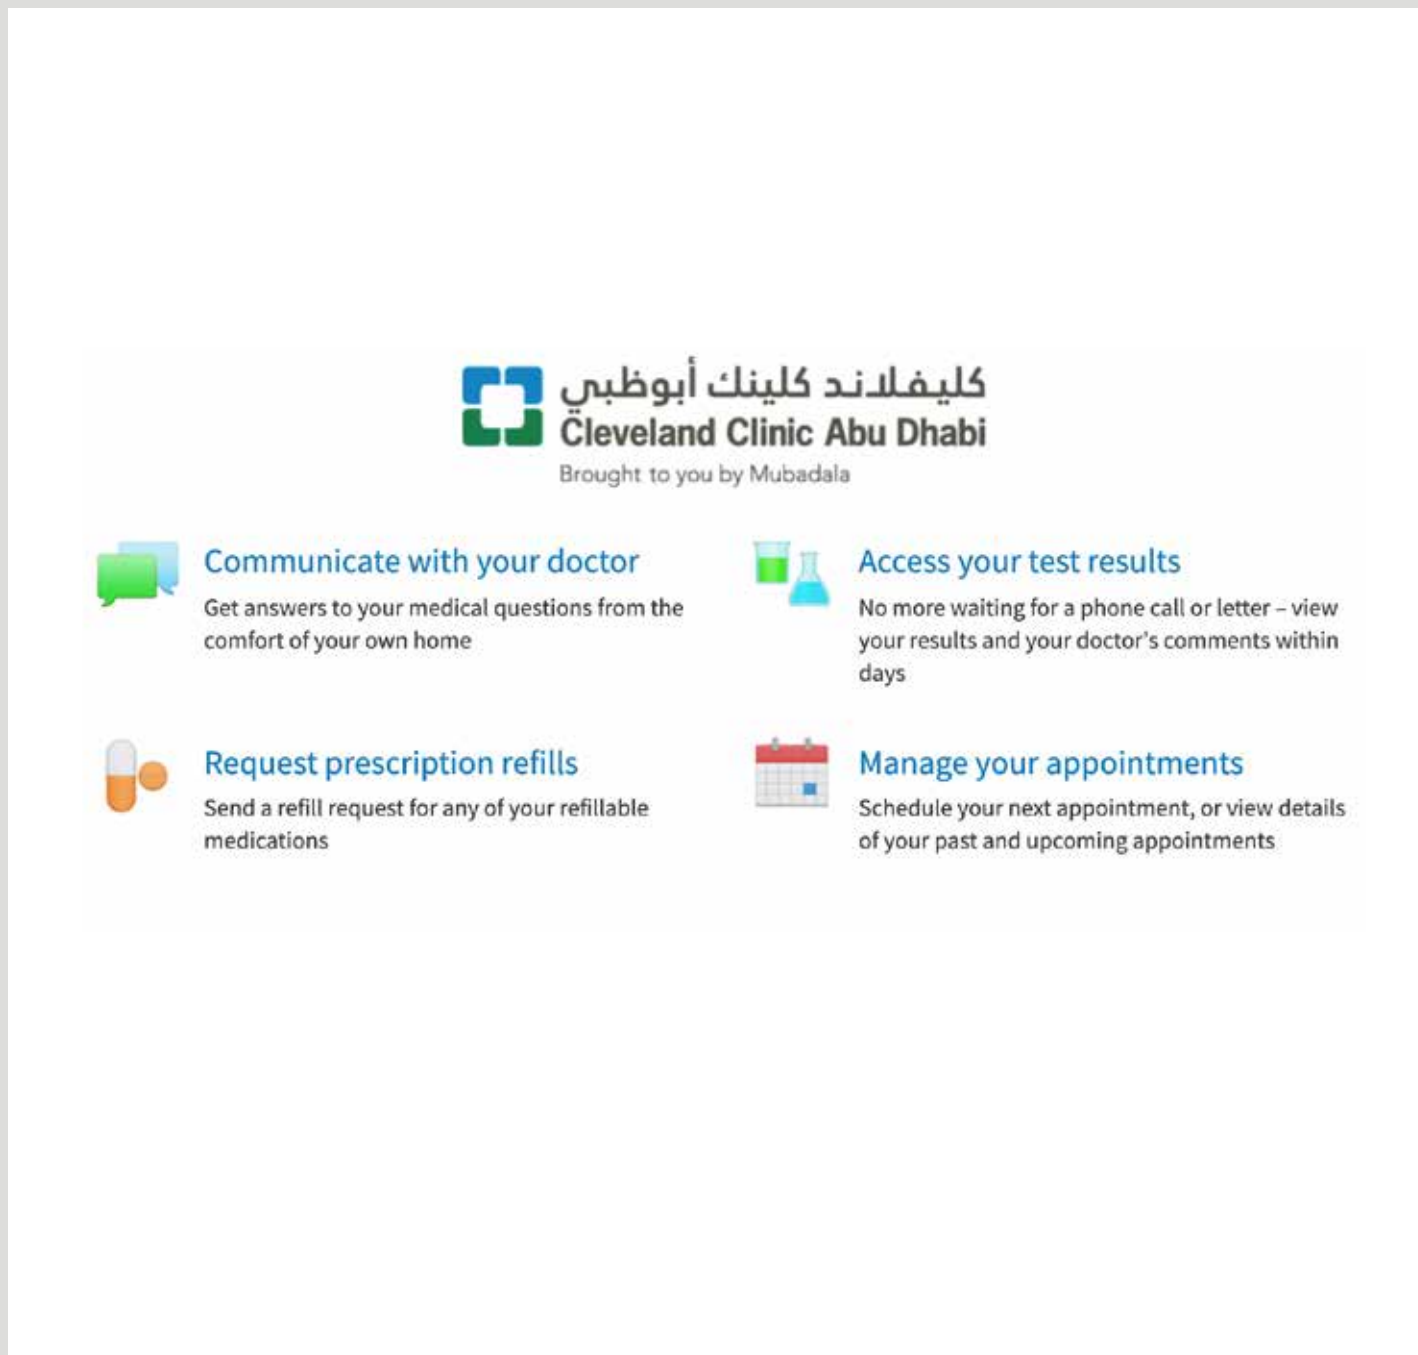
كليفلاند كلينك أبوظبي
Cleveland Clinic Abu Dhabi
Brought to you by Mubadala

Communicate with your doctor
Get answers to your medical questions from the comfort of your own home

Access your test results
No more waiting for a phone call or letter – view your results and your doctor's comments within days

Request prescription refills
Send a refill request for any of your refillable medications

Manage your appointments
Schedule your next appointment, or view details of your past and upcoming appointments